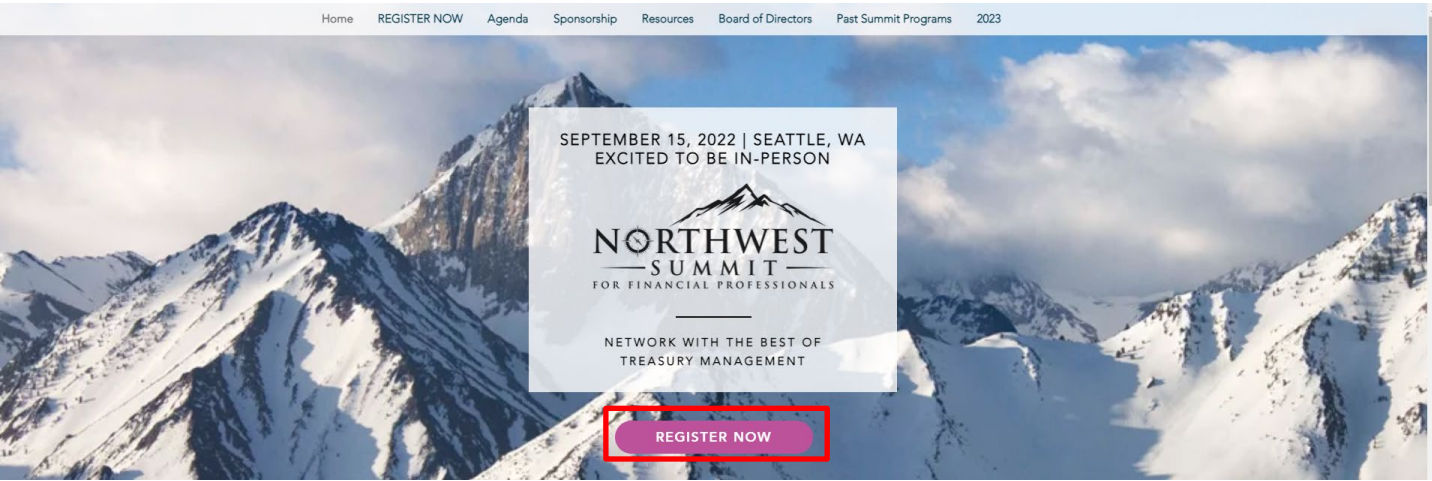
Home REGISTER NOW Agenda Sponsorship Resources Board of Directors Past Summit Programs 2023

SEPTEMBER 15, 2022 | SEATTLE, WA
EXCITED TO BE IN-PERSON

NORTHWEST
SUMMIT
FOR FINANCIAL PROFESSIONALS

NETWORK WITH THE BEST OF TREASURY MANAGEMENT

REGISTER NOW